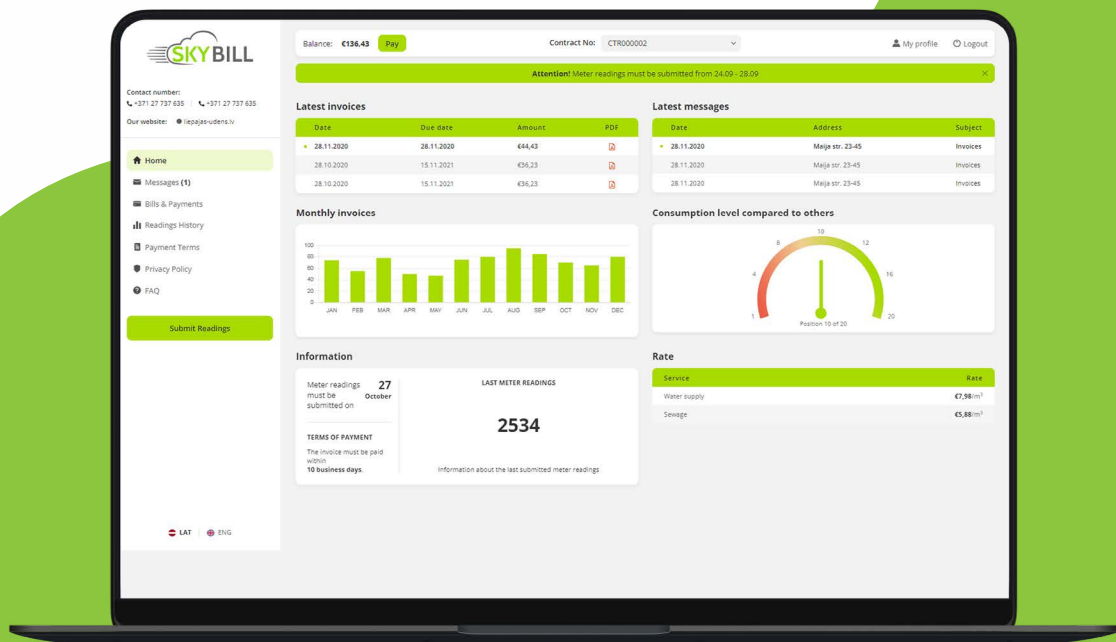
SKYBILL

Contact number:
+371 27 737 635 | +371 27 737 635

Our website: liepajas-udens.lv

Home
Messages (1)
Bills & Payments
Readings History
Payment Terms
Privacy Policy
FAQ

Submit Readings

LAT | ENG

Balance: €136,43 Pay

Contract No: CTR000002

My profile Logout

Attention! Meter readings must be submitted from 24.09 - 28.09

Latest invoices

| Date | Due date | Amount | PDF |
|---|---|---|---|
| 28.11.2020 | 28.11.2020 | €44,43 | |
| 28.10.2020 | 15.11.2021 | €36,23 | |
| 28.10.2020 | 15.11.2021 | €36,23 | |

Latest messages

| Date | Address | Subject |
|---|---|---|
| 28.11.2020 | Maija str. 23-45 | Invoices |
| 28.11.2020 | Maija str. 23-45 | Invoices |
| 28.11.2020 | Maija str. 23-45 | Invoices |

Monthly invoices

100
80
60
40
20
0
JAN FEB MAR APR MAY JUN JUL AUG SEP OCT NOV DEC

Consumption level compared to others

1 4 8 10 12 16 20
Position 10 of 20

Information

Meter readings must be submitted on 27 October

TERMS OF PAYMENT
The invoice must be paid within 10 business days.

LAST METER READINGS
2534
Information about the last submitted meter readings

Rate

| Service | Rate |
|---|---|
| Water supply | €7,98/m$^3$ |
| Sewage | €5,88/m$^3$ |